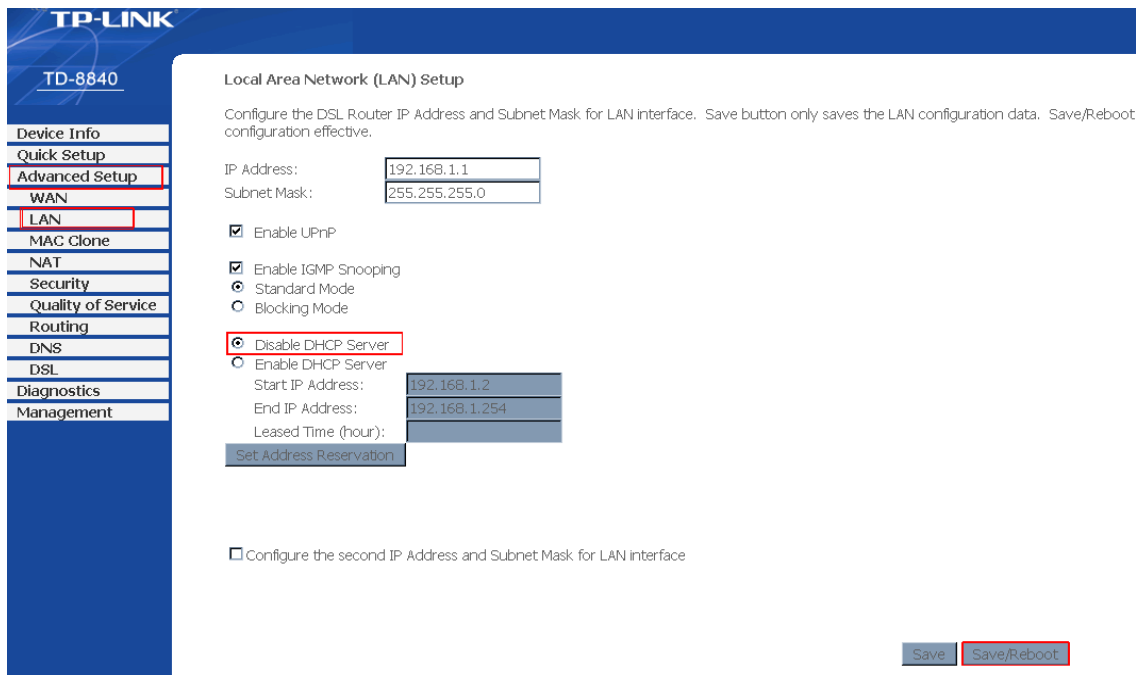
TP-LINK

TD-8840

Device Info
Quick Setup
Advanced Setup
WAN
LAN
MAC Clone
NAT
Security
Quality of Service
Routing
DNS
DSL
Diagnostics
Management

Local Area Network (LAN) Setup

Configure the DSL Router IP Address and Subnet Mask for LAN interface. Save button only saves the LAN configuration data. Save/Reboot configuration effective.

IP Address: 192.168.1.1
Subnet Mask: 255.255.255.0

☑ Enable UPnP

☑ Enable IGMP Snooping
⦿ Standard Mode
○ Blocking Mode

⦿ Disable DHCP Server
○ Enable DHCP Server
Start IP Address: 192.168.1.2
End IP Address: 192.168.1.254
Leased Time (hour):
Set Address Reservation

☐ Configure the second IP Address and Subnet Mask for LAN interface

Save Save/Reboot